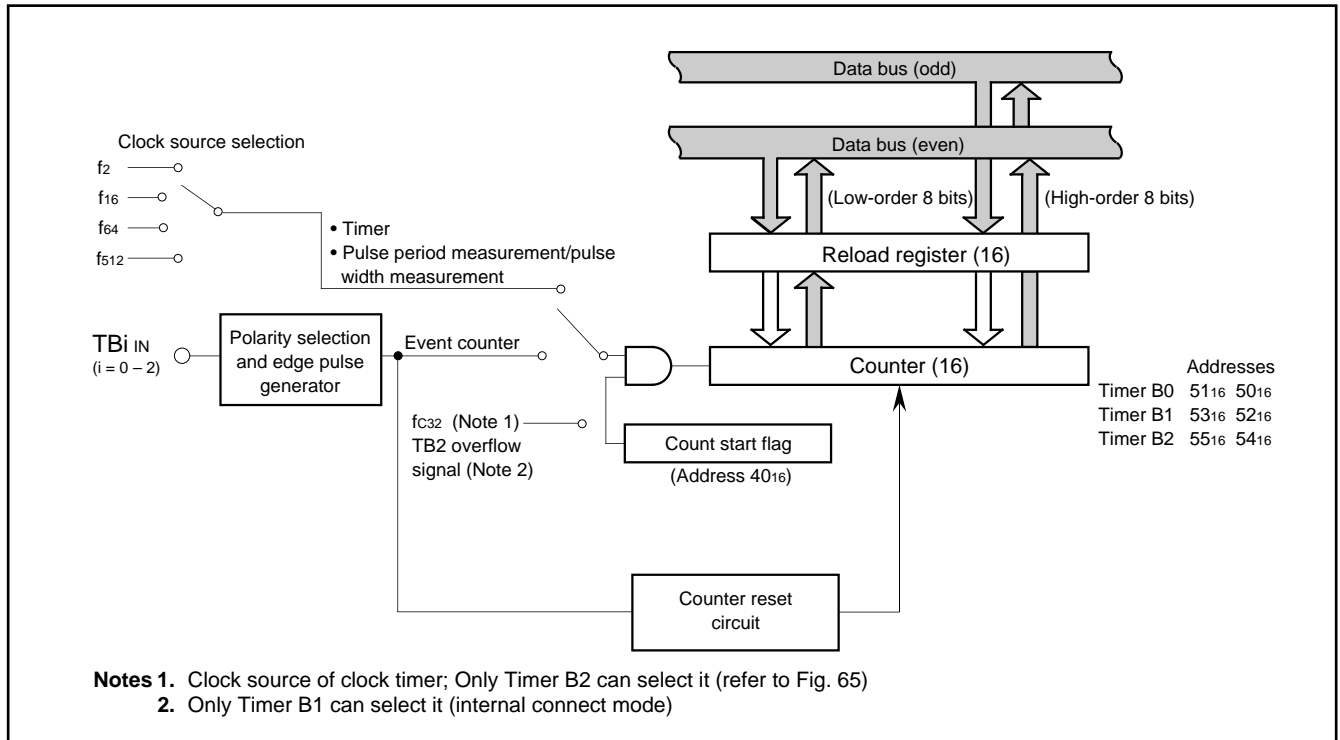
Data bus (odd)

Data bus (even)

Clock source selection

$f_2$

$f_{16}$

$f_{64}$

$f_{512}$

• Timer
• Pulse period measurement/pulse width measurement

(Low-order 8 bits)

(High-order 8 bits)

Reload register (16)

TBi IN
(i = 0 – 2)

Polarity selection and edge pulse generator

Event counter

Counter (16)

Addresses
Timer B0 $51_{16}$ $50_{16}$
Timer B1 $53_{16}$ $52_{16}$
Timer B2 $55_{16}$ $54_{16}$

$f_{C32}$ (Note 1)
TB2 overflow signal (Note 2)

Count start flag

(Address $40_{16}$)

Counter reset circuit

**Notes 1.** Clock source of clock timer; Only Timer B2 can select it (refer to Fig. 65)
**2.** Only Timer B1 can select it (internal connect mode)